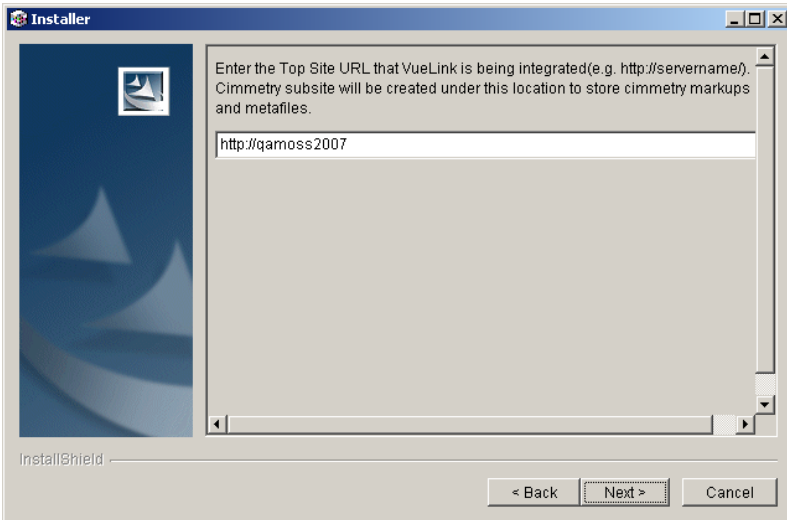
Installer

Enter the Top Site URL that VueLink is being integrated(e.g. http://servername/). Cimmetry subsite will be created under this location to store cimmetry markups and metafiles.

http://qamoss2007

InstallShield

< Back

Next >

Cancel